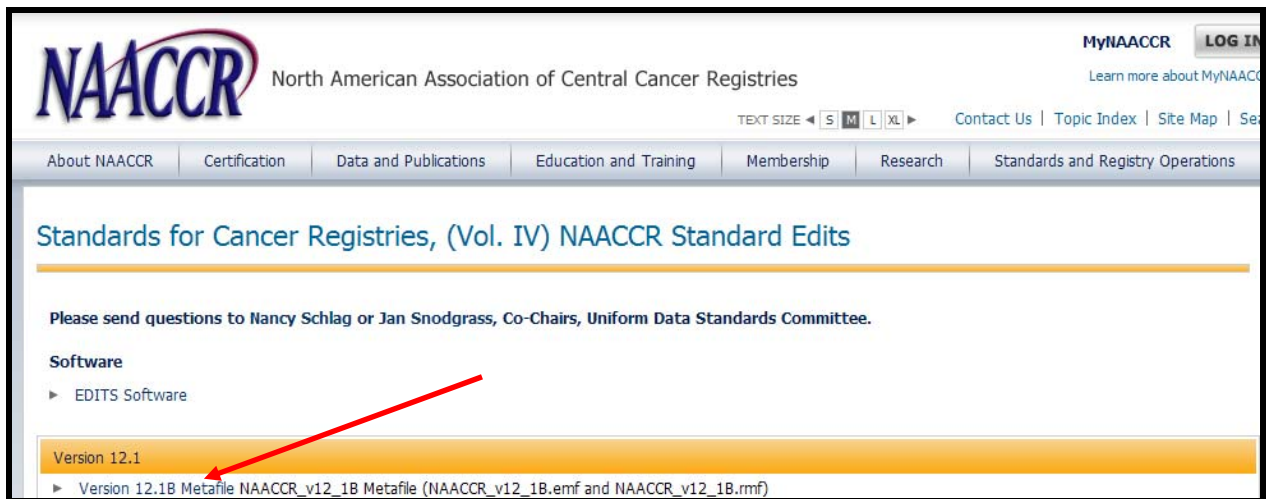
NAACCR North American Association of Central Cancer Registries

MyNAACCR LOG IN

Learn more about MyNAACC

TEXT SIZE ◄ S M L XL ►

Contact Us | Topic Index | Site Map | Se

About NAACCR | Certification | Data and Publications | Education and Training | Membership | Research | Standards and Registry Operations

Standards for Cancer Registries, (Vol. IV) NAACCR Standard Edits

Please send questions to Nancy Schlag or Jan Snodgrass, Co-Chairs, Uniform Data Standards Committee.

Software

► EDITS Software

Version 12.1

► Version 12.1B Metafile NAACCR_v12_1B Metafile (NAACCR_v12_1B.emf and NAACCR_v12_1B.rmf)